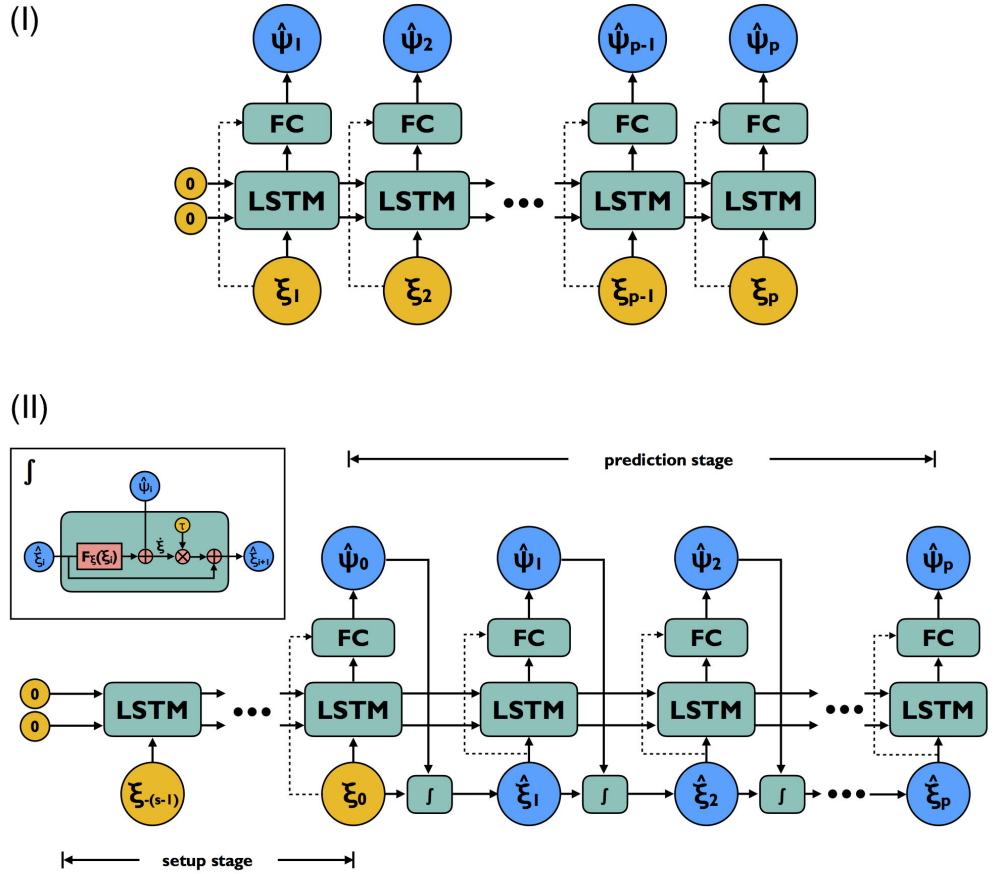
(I)

$\hat{\psi}_1$ $\hat{\psi}_2$ $\hat{\psi}_{p-1}$ $\hat{\psi}_p$

FC FC FC FC

0 0 LSTM LSTM ••• LSTM LSTM

$\xi_1$ $\xi_2$ $\xi_{p-1}$ $\xi_p$

(II)

$\int$

$\hat{\psi}_i$ $\tau$ $\hat{\xi}_i$ $F_\xi(\xi_i)$ $\dot{\xi}$ $\hat{\xi}_{i+1}$

prediction stage

$\hat{\psi}_0$ $\hat{\psi}_1$ $\hat{\psi}_2$ $\hat{\psi}_p$

FC FC FC FC

0 0 LSTM ••• LSTM LSTM LSTM ••• LSTM

$\xi_{-(s-1)}$ $\xi_0$ $\int$ $\hat{\xi}_1$ $\int$ $\hat{\xi}_2$ $\int$ ••• $\hat{\xi}_p$

setup stage